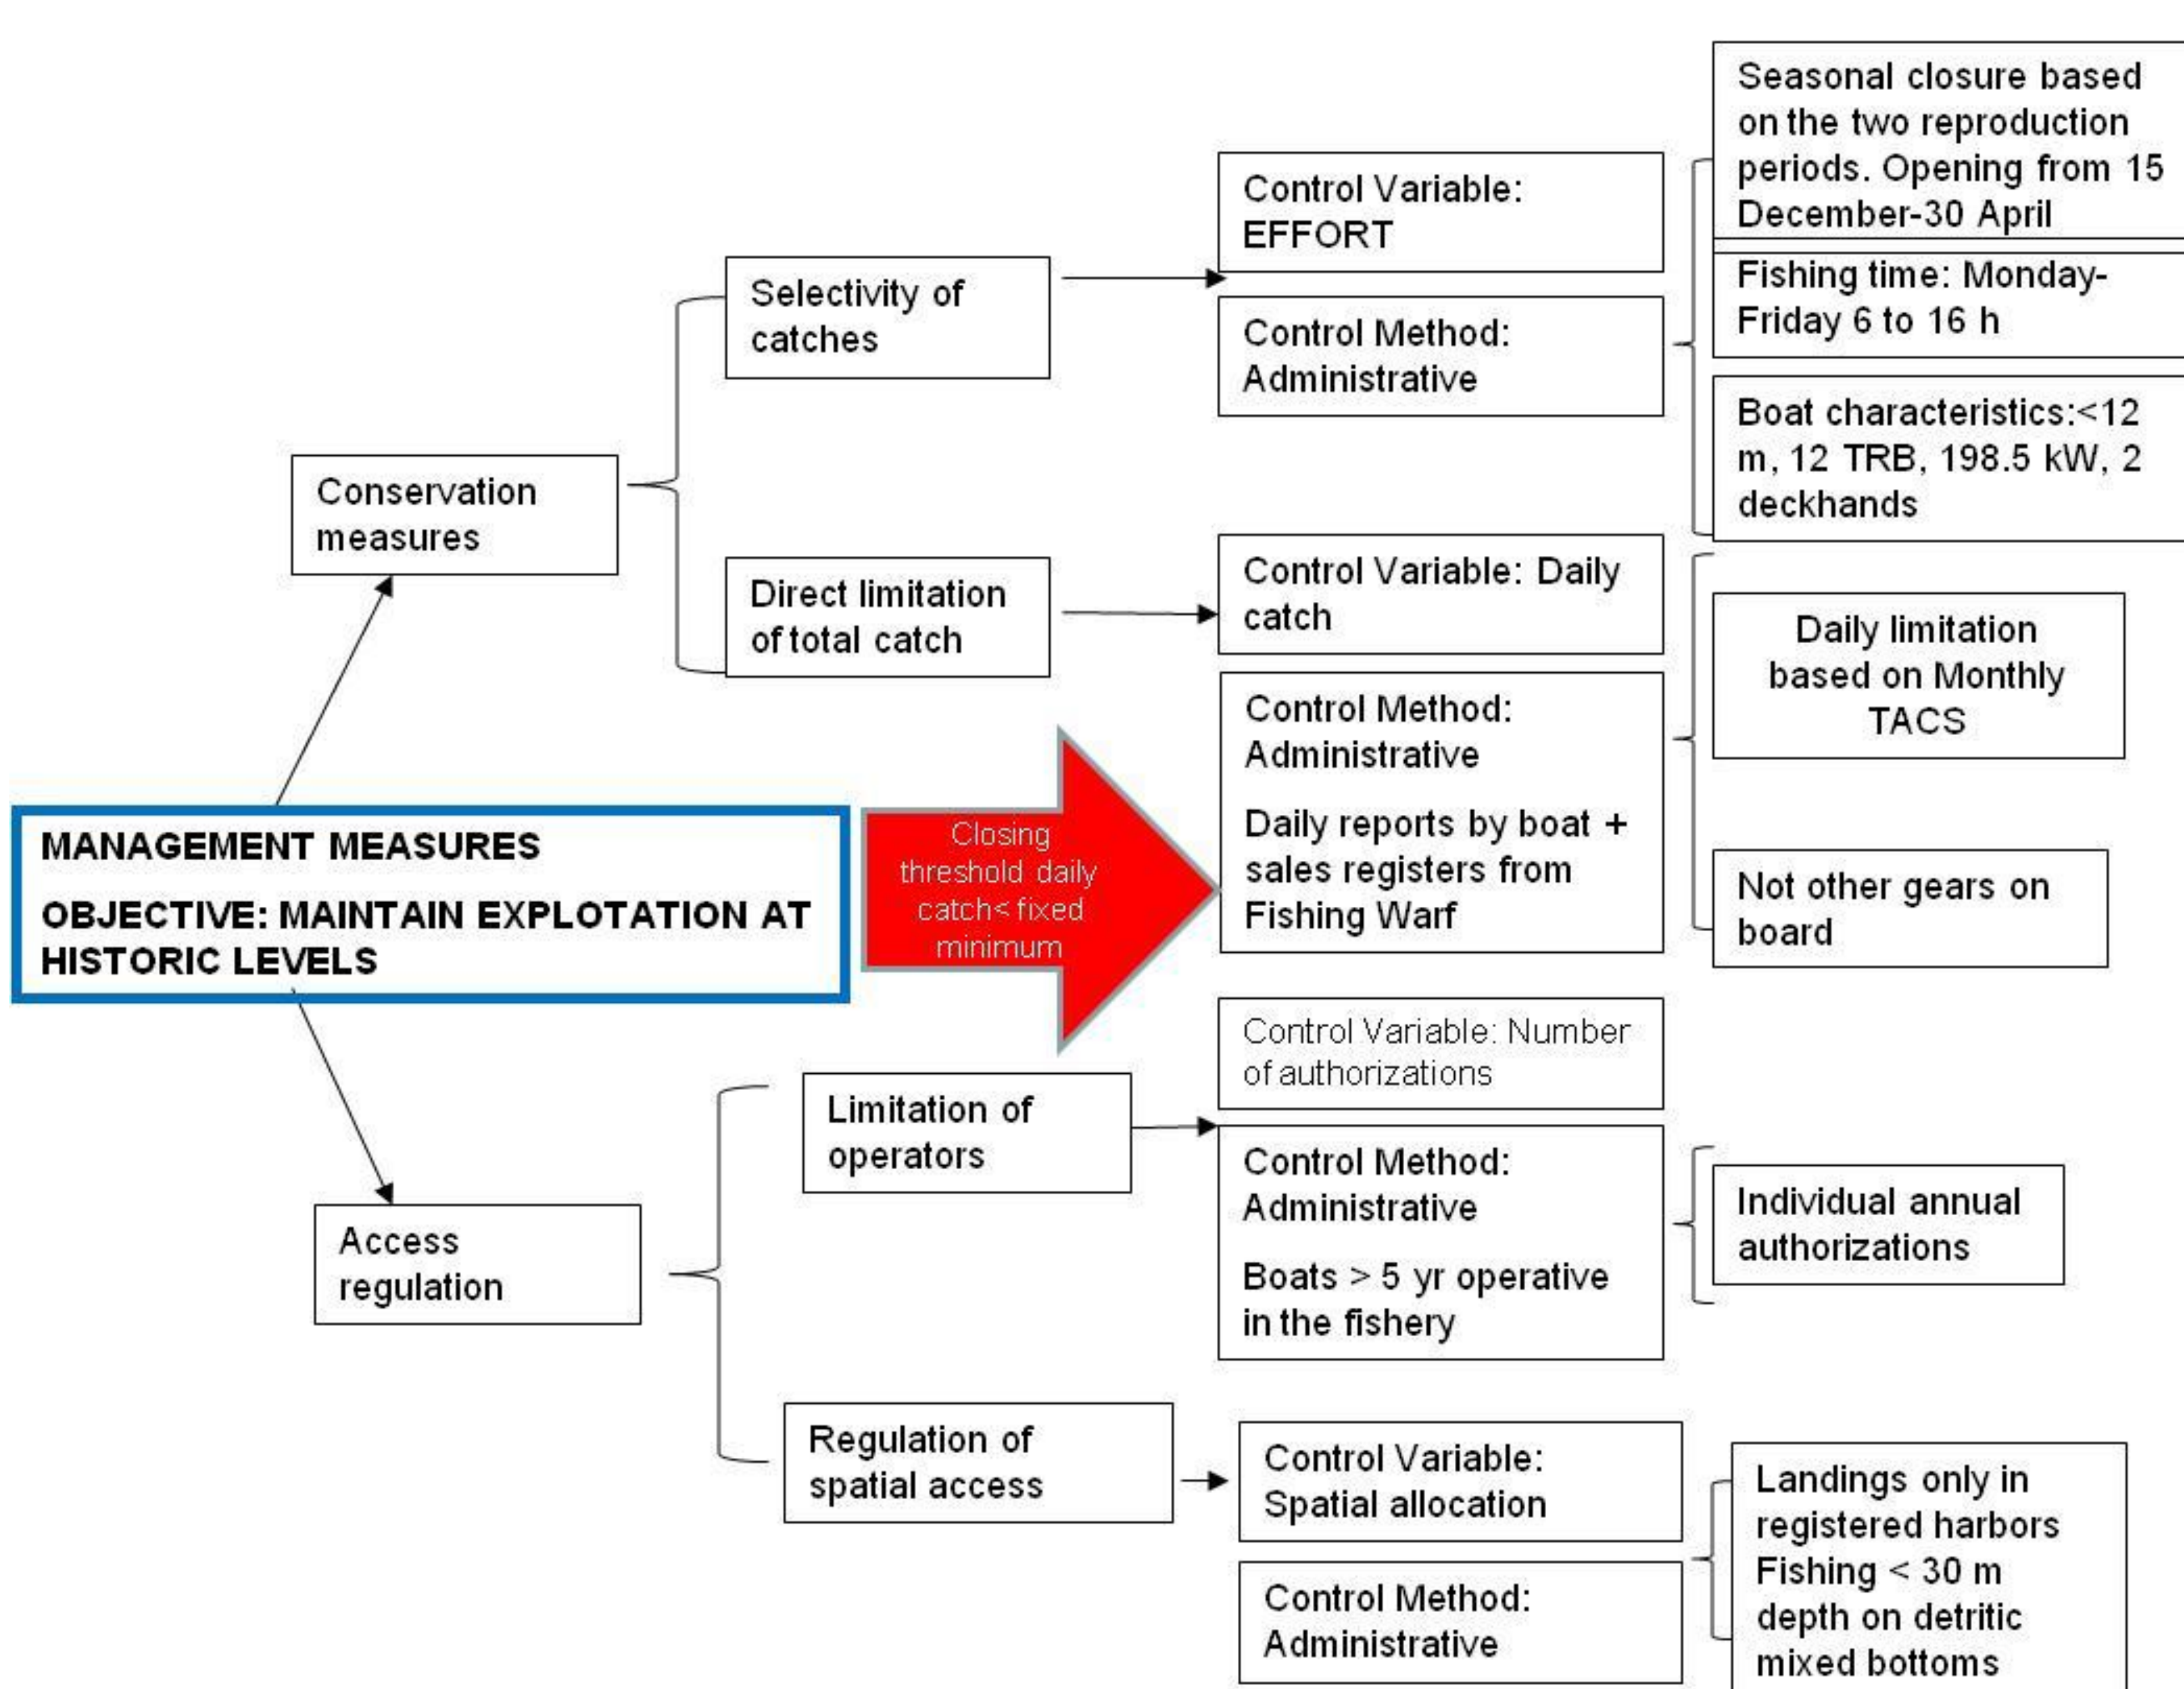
MANAGEMENT MEASURES

OBJECTIVE: MAINTAIN EXPLOTATION AT HISTORIC LEVELS

Conservation measures

Selectivity of catches

Control Variable: EFFORT

Control Method: Administrative

Seasonal closure based on the two reproduction periods. Opening from 15 December-30 April

Fishing time: Monday-Friday 6 to 16 h

Boat characteristics:<12 m, 12 TRB, 198.5 kW, 2 deckhands

Direct limitation of total catch

Control Variable: Daily catch

Control Method: Administrative

Daily reports by boat + sales registers from Fishing Warf

Daily limitation based on Monthly TACS

Not other gears on board

Closing threshold daily catch< fixed minimum

Access regulation

Limitation of operators

Control Variable: Number of authorizations

Control Method: Administrative

Boats > 5 yr operative in the fishery

Individual annual authorizations

Regulation of spatial access

Control Variable: Spatial allocation

Control Method: Administrative

Landings only in registered harbors Fishing < 30 m depth on detritic mixed bottoms